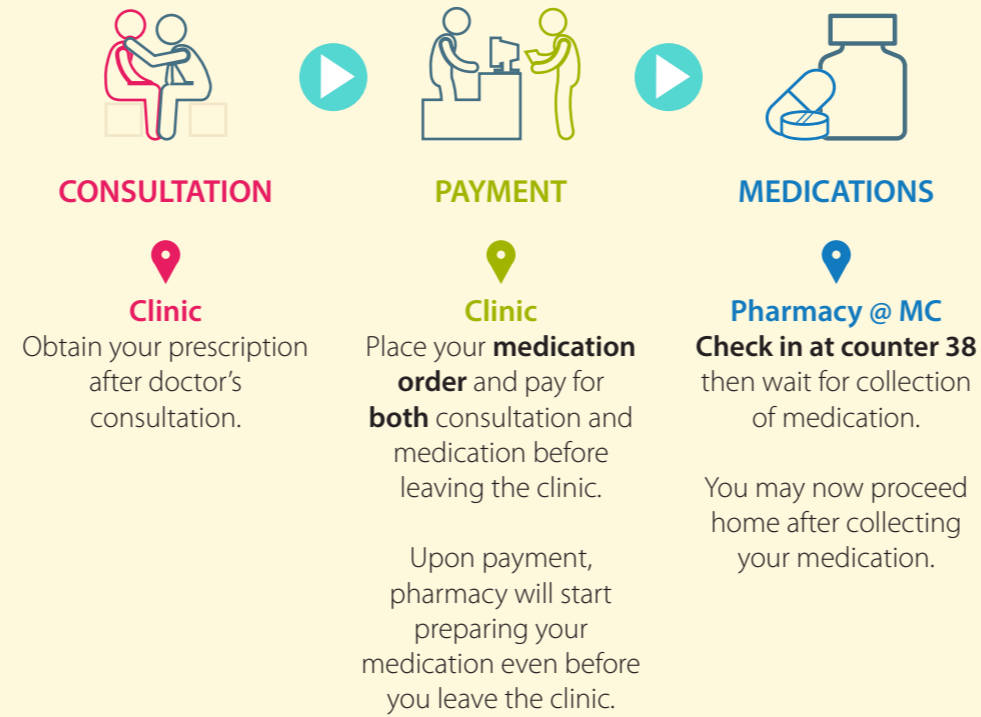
CONSULTATION

Clinic
Obtain your prescription after doctor's consultation.

PAYMENT

Clinic
Place your **medication order** and pay for **both** consultation and medication before leaving the clinic.

Upon payment, pharmacy will start preparing your medication even before you leave the clinic.

MEDICATIONS

Pharmacy @ MC
**Check in at counter 38** then wait for collection of medication.

You may now proceed home after collecting your medication.